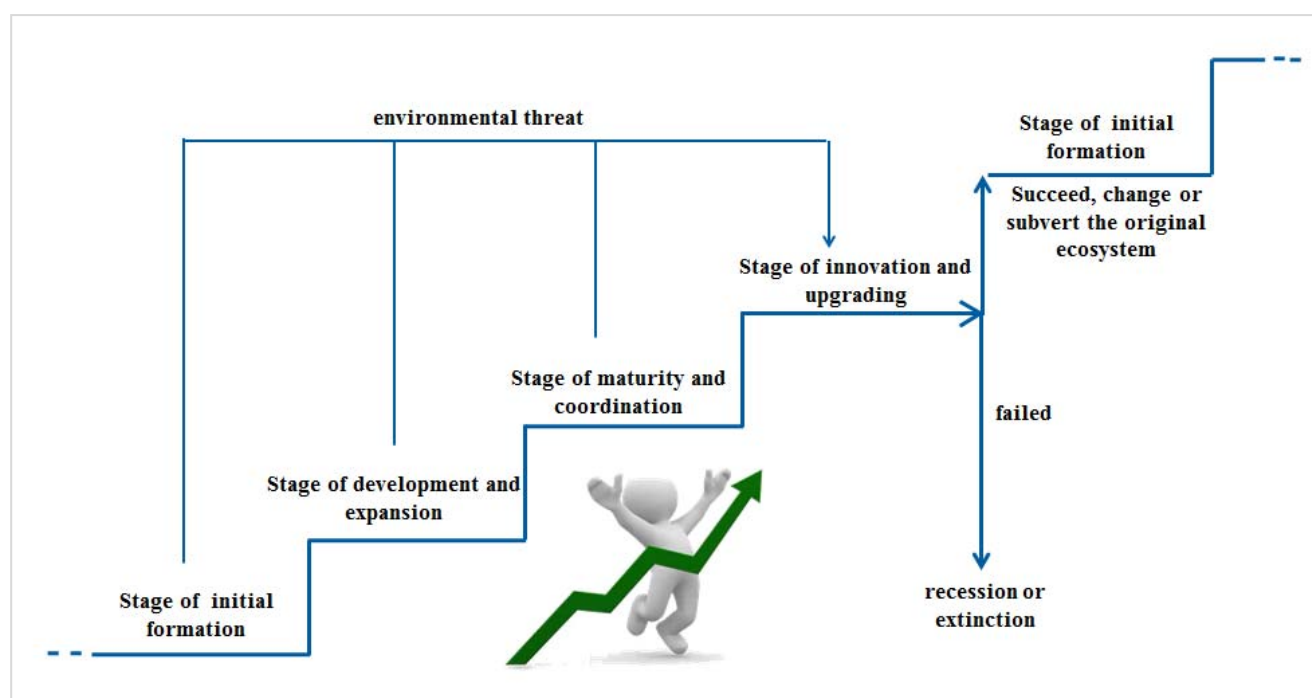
environmental threat

Stage of initial formation

Succeed, change or subvert the original ecosystem

Stage of innovation and upgrading

Stage of maturity and coordination

failed

Stage of development and expansion

Stage of initial formation

recession or extinction